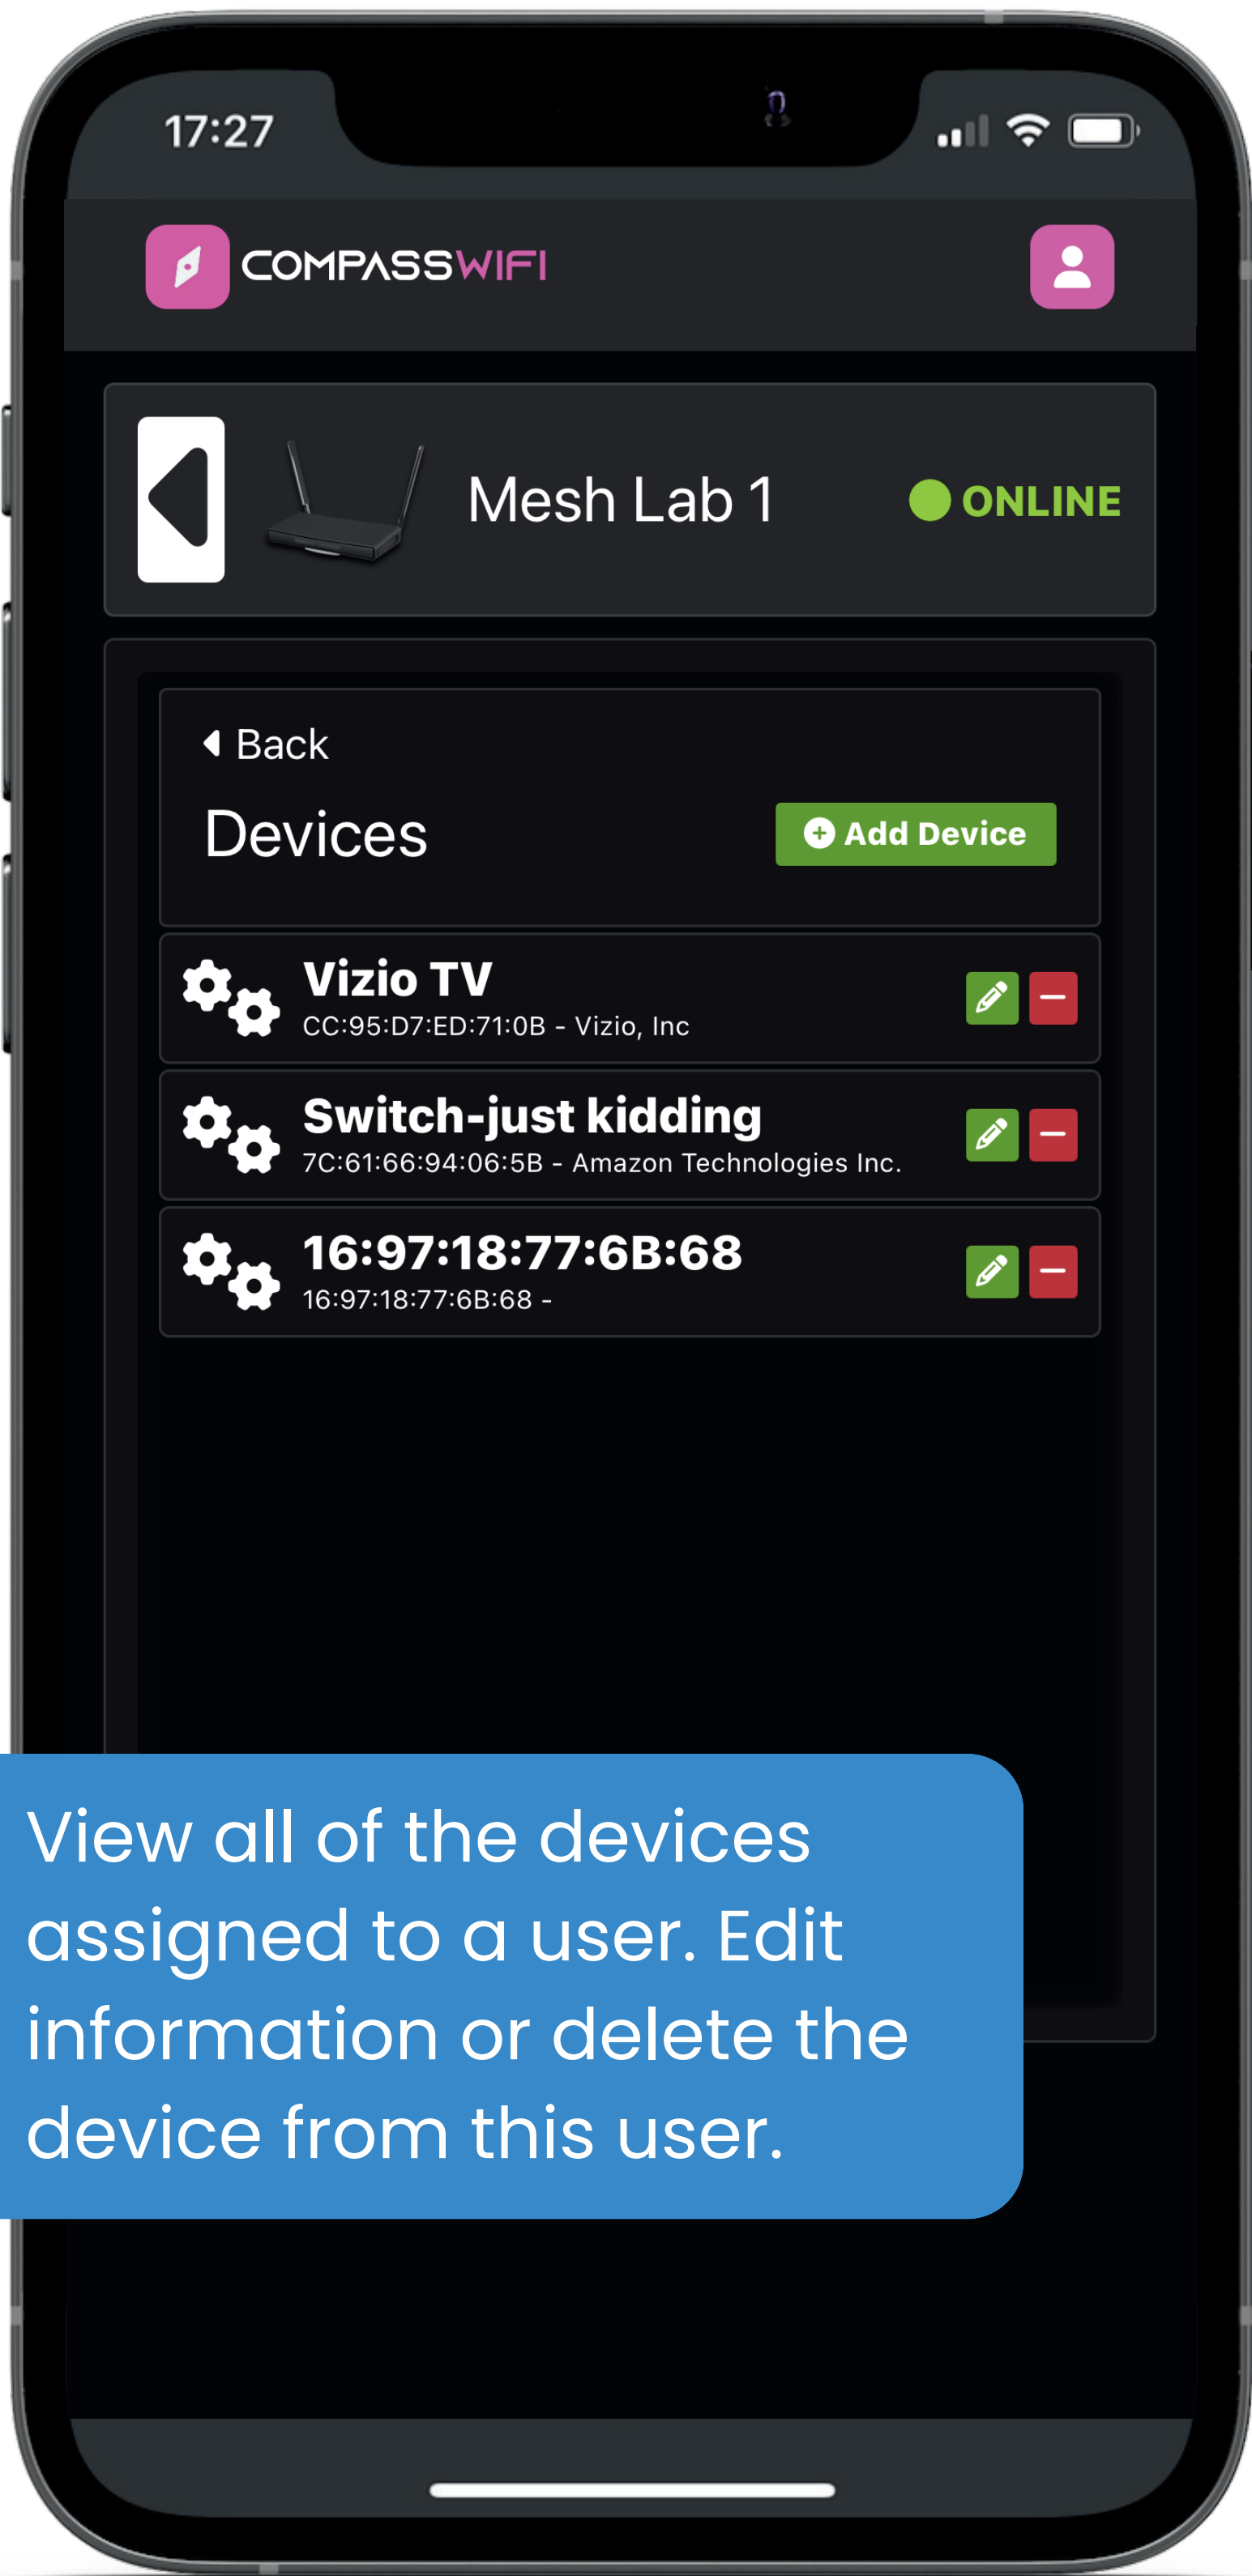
17:27

COMPASSWIFI

Mesh Lab 1

ONLINE

Back

Devices

Add Device

Vizio TV
CC:95:D7:ED:71:0B - Vizio, Inc

Switch-just kidding
7C:61:66:94:06:5B - Amazon Technologies Inc.

16:97:18:77:6B:68
16:97:18:77:6B:68 -

View all of the devices assigned to a user. Edit information or delete the device from this user.